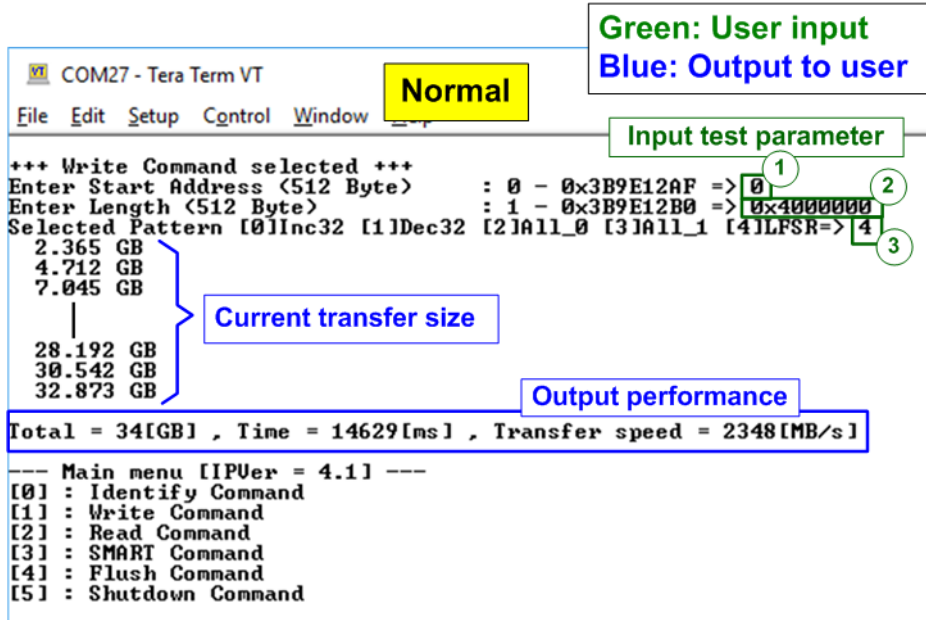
Green: User input
Blue: Output to user

COM27 - Tera Term VT

Normal

File Edit Setup Control Window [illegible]

Input test parameter

+++ Write Command selected +++
Enter Start Address (512 Byte) : 0 - 0x3B9E12AF => 0
Enter Length (512 Byte) : 1 - 0x3B9E12B0 => 0x4000000
Selected Pattern [0]Inc32 [1]Dec32 [2]All_0 [3]All_1 [4]LFSR=> 4

1
2
3

2.365 GB
4.712 GB
7.045 GB

Current transfer size

28.192 GB
30.542 GB
32.873 GB

Output performance

Total = 34[GB] , Time = 14629[ms] , Transfer speed = 2348[MB/s]

--- Main menu [IPVer = 4.1] ---
[0] : Identify Command
[1] : Write Command
[2] : Read Command
[3] : SMART Command
[4] : Flush Command
[5] : Shutdown Command